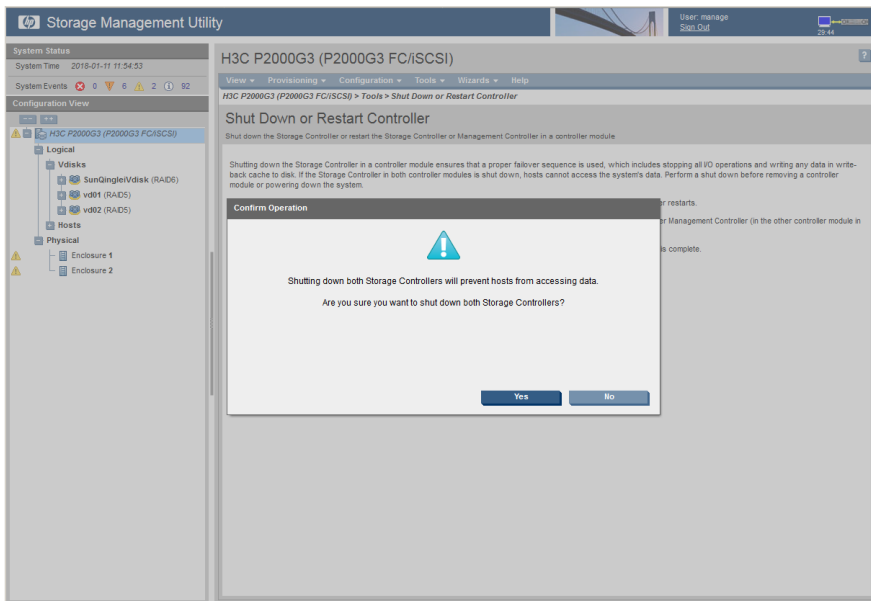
Storage Management Utility

User: manage
Sign Out

29:44

System Status
System Time 2018-01-11 11:54:53
System Events 0 6 2 92
Configuration View

H3C P2000G3 (P2000G3 FC/iSCSI)
Logical
Vdisks
SunQingleiVdisk (RAID6)
vd01 (RAID5)
vd02 (RAID5)
Hosts
Physical
Enclosure 1
Enclosure 2

H3C P2000G3 (P2000G3 FC/iSCSI)

?

View Provisioning Configuration Tools Wizards Help

H3C P2000G3 (P2000G3 FC/iSCSI) > Tools > Shut Down or Restart Controller

Shut Down or Restart Controller

Shut down the Storage Controller or restart the Storage Controller or Management Controller in a controller module

Shutting down the Storage Controller in a controller module ensures that a proper failover sequence is used, which includes stopping all I/O operations and writing any data in write-back cache to disk. If the Storage Controller in both controller modules is shut down, hosts cannot access the system's data. Perform a shut down before removing a controller module or powering down the system.

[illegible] restarts.

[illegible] Management Controller (in the other controller module in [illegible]

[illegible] is complete.

Confirm Operation

Shutting down both Storage Controllers will prevent hosts from accessing data.

Are you sure you want to shut down both Storage Controllers?

Yes

No